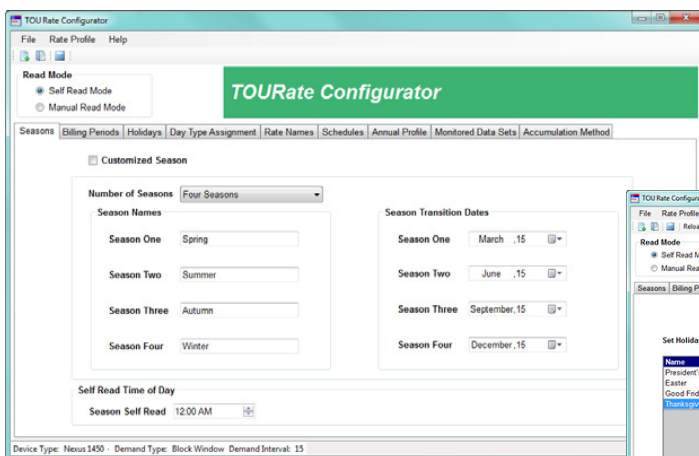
TOU Rate Configurator

File Rate Profile Help

Read Mode
Self Read Mode
Manual Read Mode

TOURate Configurator

Seasons | Billing Periods | Holidays | Day Type Assignment | Rate Names | Schedules | Annual Profile | Monitored Data Sets | Accumulation Method

Customized Season

Number of Seasons: Four Seasons

Season Names
Season One: Spring
Season Two: Summer
Season Three: Autumn
Season Four: Winter

Season Transition Dates
Season One: March ,15
Season Two: June ,15
Season Three: September,15
Season Four: December,15

Self Read Time of Day
Season Self Read: 12:00 AM

Device Type: Nexus 1450 · Demand Type: Block Window Demand Interval: 15

TOU Rate Configur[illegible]
File Rate Profile
Relo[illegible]
Read Mode
Self Read M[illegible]
Manual Rea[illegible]
Seasons | Billing P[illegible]
Set Holida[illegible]
Name
President'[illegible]
Easter
Good Frid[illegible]
Thanksgiv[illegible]